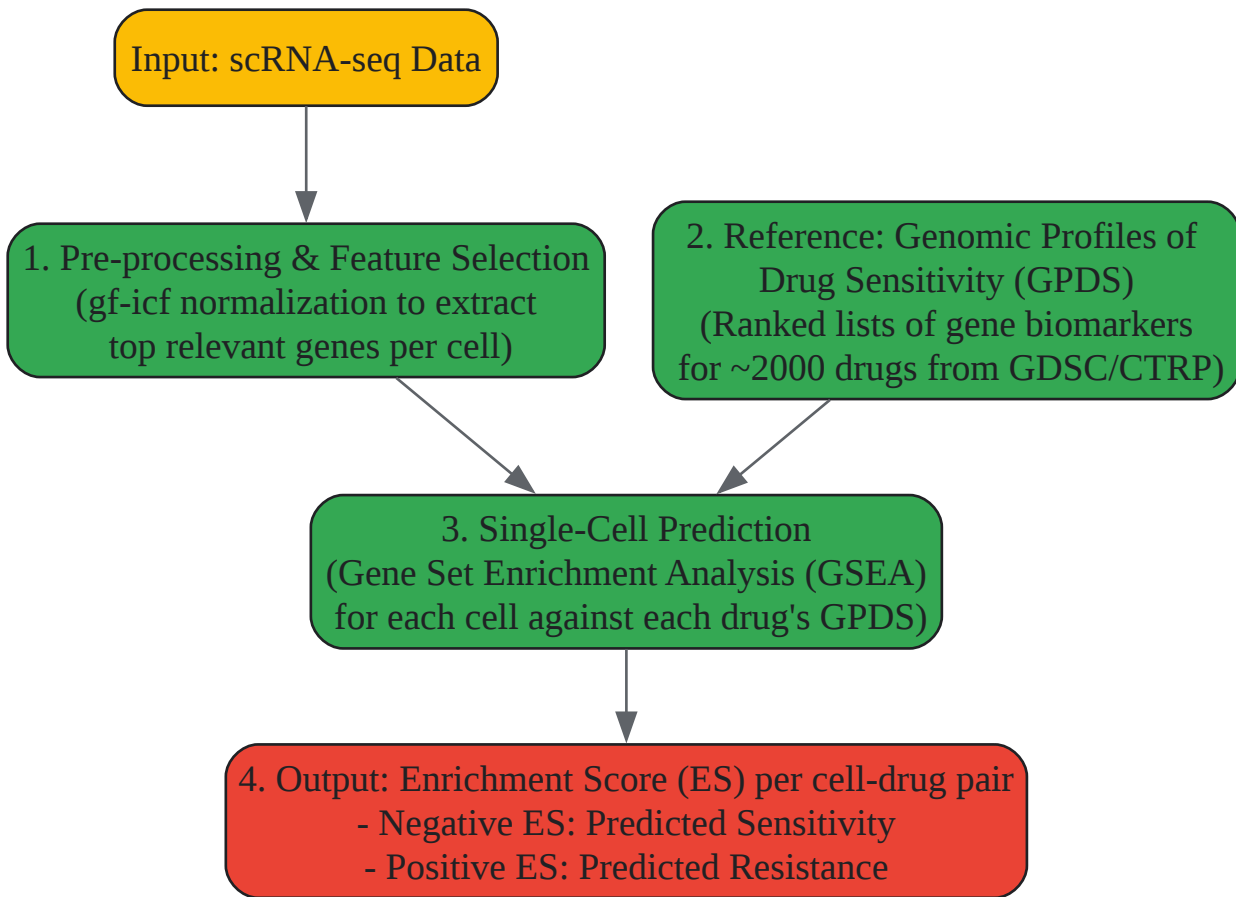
Input: scRNA-seq Data

1. Pre-processing & Feature Selection
(gf-icf normalization to extract
top relevant genes per cell)

2. Reference: Genomic Profiles of
Drug Sensitivity (GPDS)
(Ranked lists of gene biomarkers
for ~2000 drugs from GDSC/CTRP)

3. Single-Cell Prediction
(Gene Set Enrichment Analysis (GSEA)
for each cell against each drug's GPDS)

4. Output: Enrichment Score (ES) per cell-drug pair
- Negative ES: Predicted Sensitivity
- Positive ES: Predicted Resistance